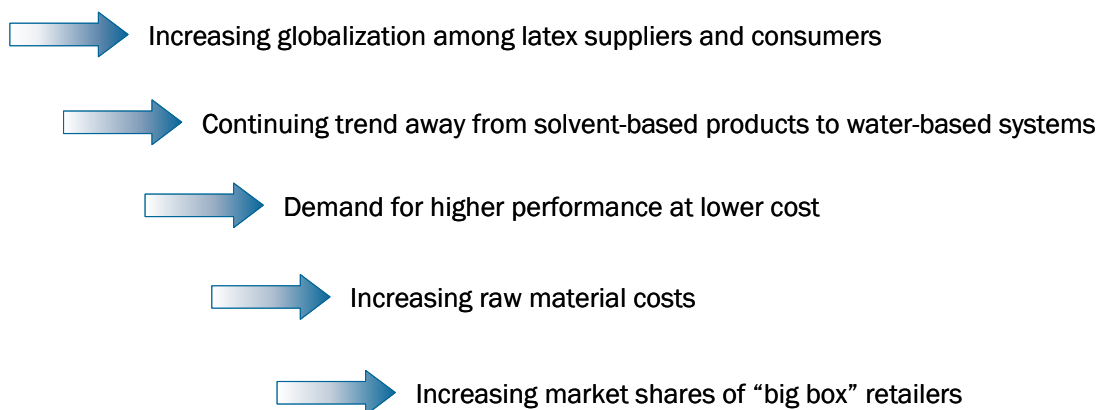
Increasing globalization among latex suppliers and consumers

Continuing trend away from solvent-based products to water-based systems

Demand for higher performance at lower cost

Increasing raw material costs

Increasing market shares of “big box” retailers